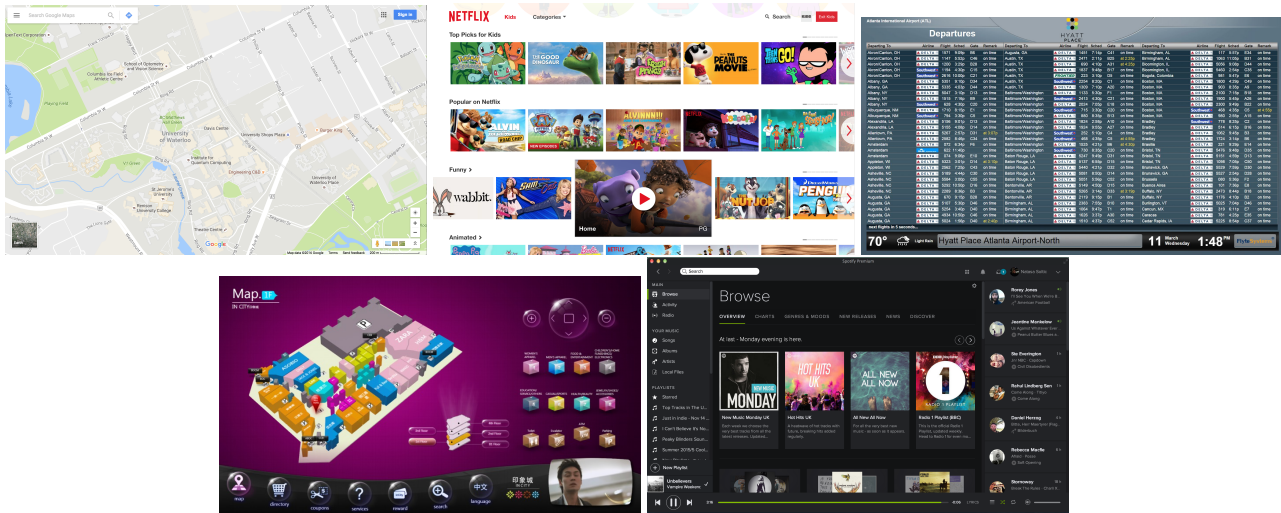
Search Google Maps
Sign in
University of Waterloo
School of Optometry and Vision Science
Davis Centre
University Shops Plaza
Burger King
Institute for Quantum Computing
Engineering 5
University of Waterloo Place
St Jerome's University
Renison University College
Columbia St W
Phillip St
Earth
Google

NETFLIX Kids Categories
Search Exit Kids
Top Picks for Kids
THE GOOD DINOSAUR
THE PEANUTS MOVIE
GO!
Popular on Netflix
ALVIN
PAW PATROL
ALVINNN!!!
NEW EPISODES
Funny
wabbit
Home PG
NUT JOB
PENGU
Animated

Atlanta International Airport (ATL)
HYATT PLACE
Departures
next flights in 3 seconds...
70° Light Rain Hyatt Place Atlanta Airport-North 11 March Wednesday 1:48 PM

Map. 1F
IN CITYmine
map directory coupons services reward search language
中文
印象城

Spotify Premium
Search
MAIN
Browse
Activity
Radio
YOUR MUSIC
Songs
Albums
Artists
Local Files
PLAYLISTS
Starred
Top Tracks in The UK
Just in Indie - New M...
I Can't Believe It's No...
Pedey Blinders' Soun...
Summer 2015/5 Cool...
New Playlist
Unbelievers
Vampire Weekend
Browse
OVERVIEW CHARTS GENRES & MOODS NEW RELEASES NEWS DISCOVER
At last - Monday evening is here.
NEW MUSIC MONDAY
HOT HITS UK
ALL NEW ALL NOW
1
New Music Monday UK
Hot Hits UK
All New All Now
Radio 1 Playlist (BBC)
Ronny Jones
Jasmine Monteiro
Ste Everington
Rahul Lindberg Sen
Daniel Herzog
Rebecca Maclle
Stornoway